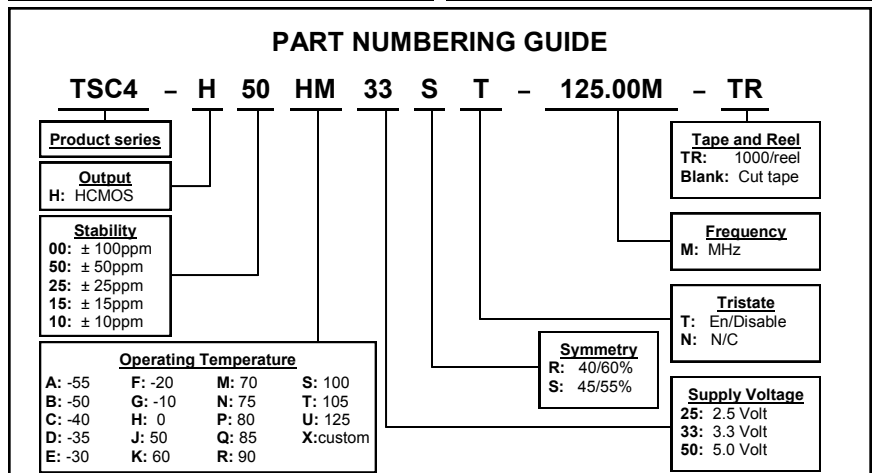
PART NUMBERING GUIDE

TSC4 – H 50 HM 33 S T – 125.00M – TR

Product series

Output
H: HCMOS

Stability
00: ± 100ppm
50: ± 50ppm
25: ± 25ppm
15: ± 15ppm
10: ± 10ppm

Operating Temperature

| | | | |
|---|---|---|---|
| A: -55 | F: -20 | M: 70 | S: 100 |
| B: -50 | G: -10 | N: 75 | T: 105 |
| C: -40 | H: 0 | P: 80 | U: 125 |
| D: -35 | J: 50 | Q: 85 | X:custom |
| E: -30 | K: 60 | R: 90 | |

Tape and Reel
TR: 1000/reel
Blank: Cut tape

Frequency
M: MHz

Tristate
T: En/Disable
N: N/C

Symmetry
R: 40/60%
S: 45/55%

Supply Voltage
25: 2.5 Volt
33: 3.3 Volt
50: 5.0 Volt